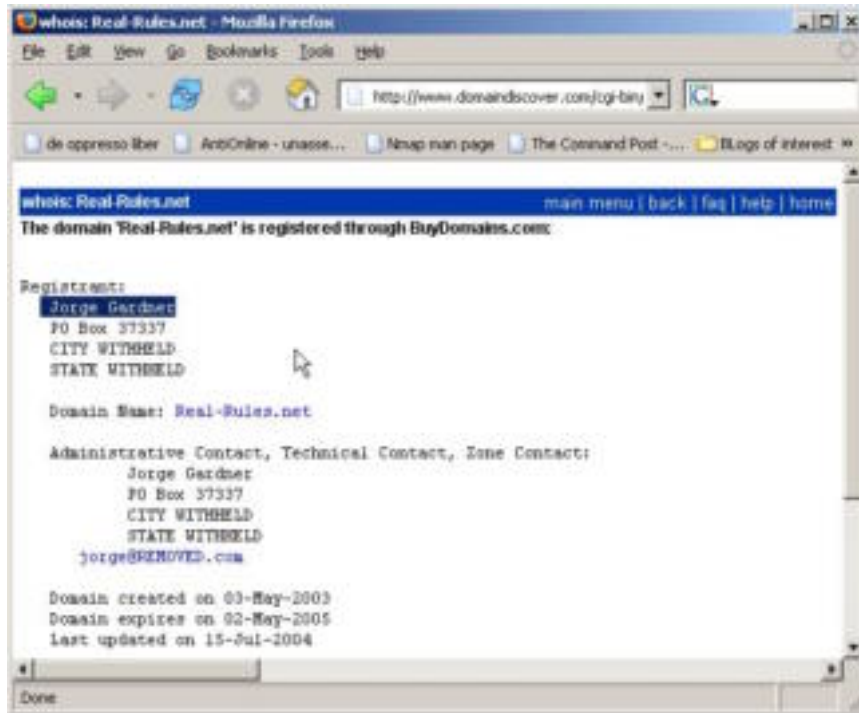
whois: Real-Rules.net - Mozilla Firefox

File Edit View Go Bookmarks Tools Help

http://www.domaindiscover.com/cgi-bin/

de oppresso liber AntiOnline - unasse... Nmap man page The Command Post -... BLogs of interest »

whois: Real-Rules.net main menu | back | faq | help | home

The domain 'Real-Rules.net' is registered through BuyDomains.com:

Registrant:
Jorge Gardner
PO Box 37337
CITY WITHHELD
STATE WITHHELD

Domain Name: Real-Rules.net

Administrative Contact, Technical Contact, Zone Contact:
Jorge Gardner
PO Box 37337
CITY WITHHELD
STATE WITHHELD
jorge@REMOVED.com

Domain created on 03-May-2003
Domain expires on 02-May-2005
Last updated on 15-Jul-2004

Done